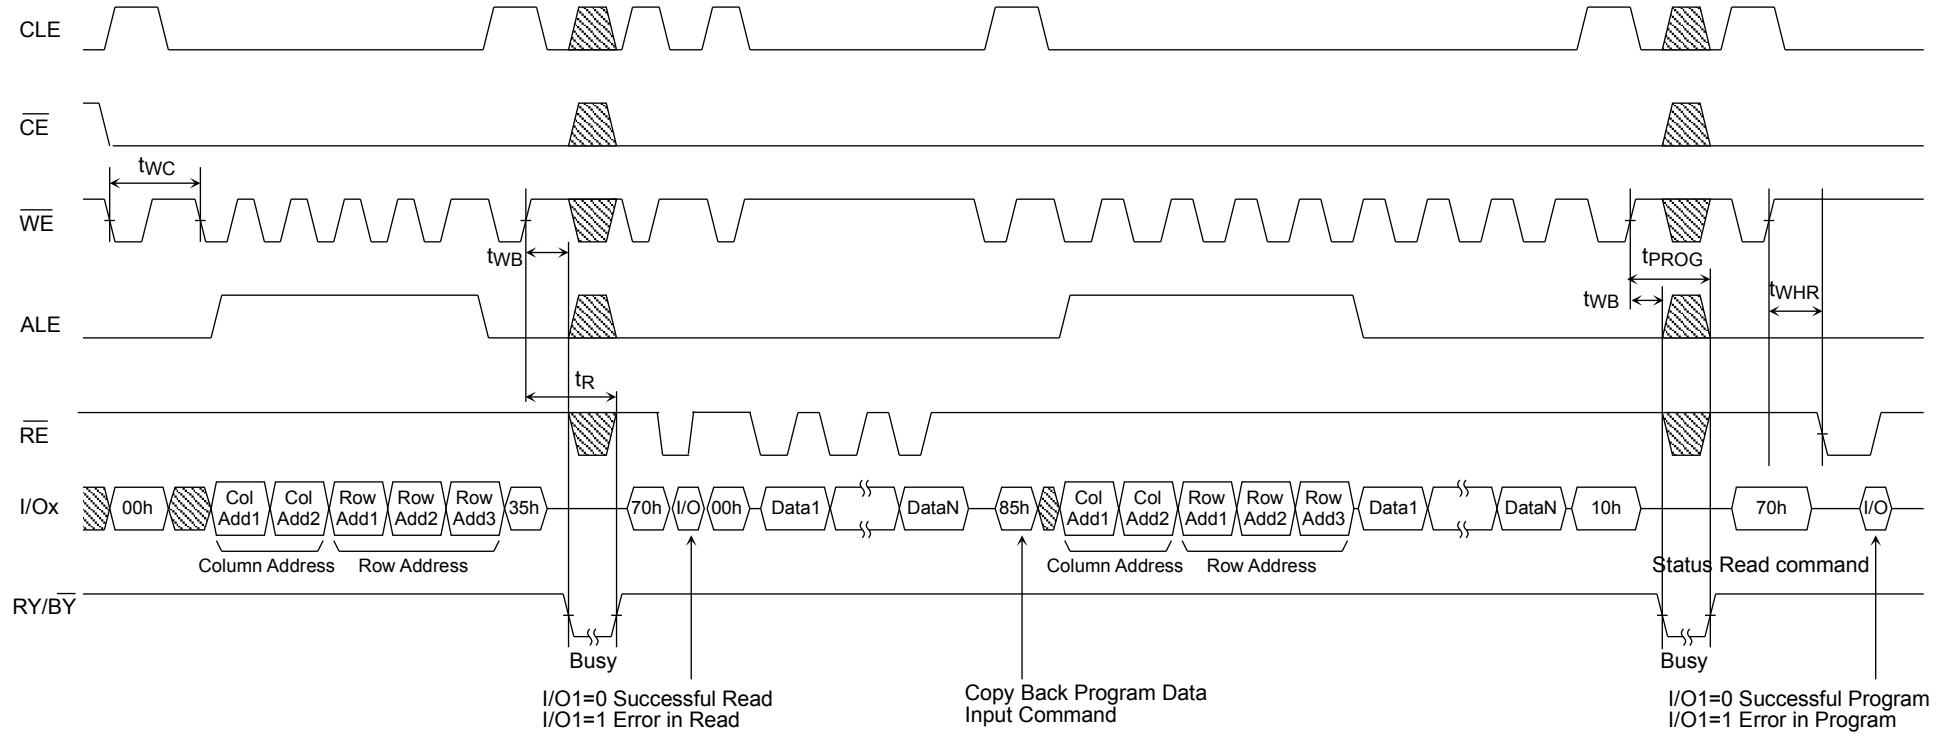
CLE

$\overline{CE}$

$t_{WC}$

$\overline{WE}$

$t_{WB}$

$t_{PROG}$

$t_{WB}$

$t_{WHR}$

ALE

$t_R$

$\overline{RE}$

I/Ox

00h

Col Add1

Col Add2

Row Add1

Row Add2

Row Add3

35h

70h

I/O

00h

Data1

DataN

85h

Col Add1

Col Add2

Row Add1

Row Add2

Row Add3

Data1

DataN

10h

70h

I/O

Column Address

Row Address

Column Address

Row Address

Status Read command

RY/$\overline{BY}$

Busy

Busy

I/O1=0 Successful Read
I/O1=1 Error in Read

Copy Back Program Data
Input Command

I/O1=0 Successful Program
I/O1=1 Error in Program